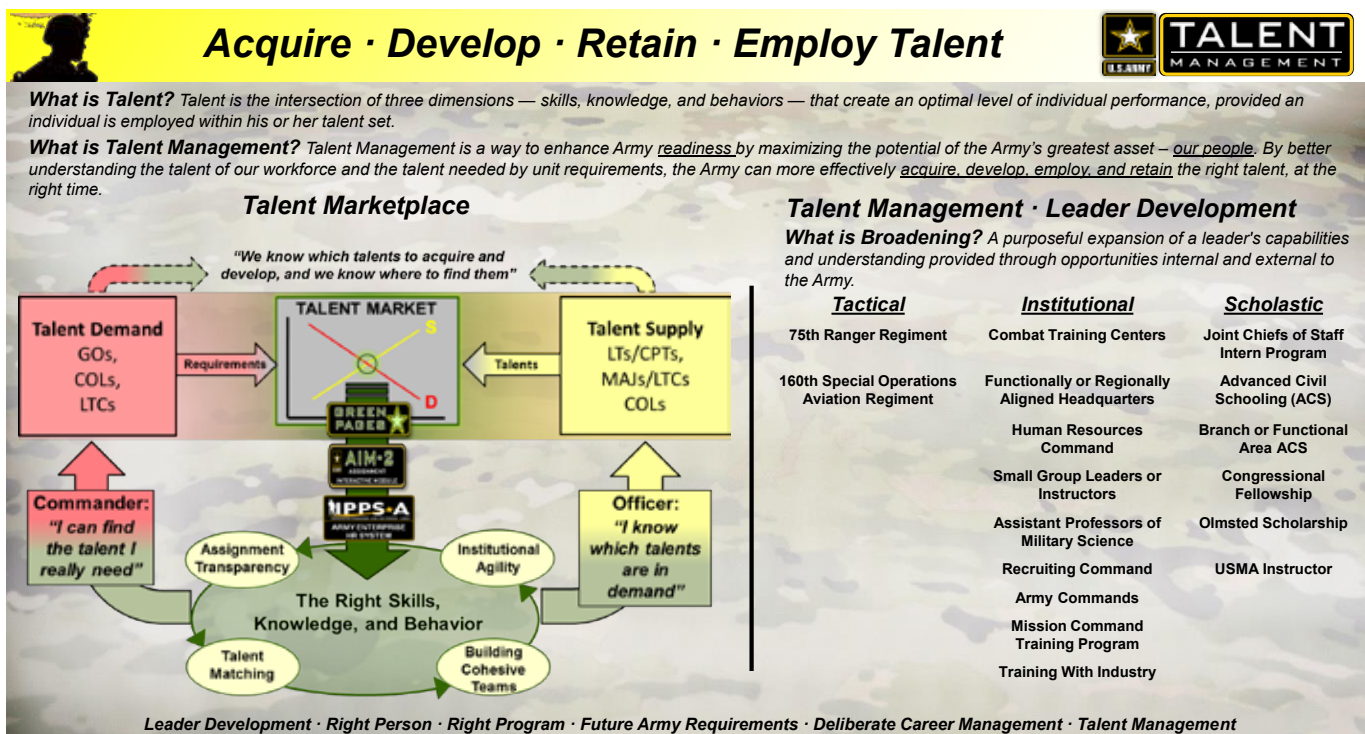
Acquire · Develop · Retain · Employ Talent

U.S. ARMY TALENT MANAGEMENT

What is Talent? Talent is the intersection of three dimensions — skills, knowledge, and behaviors — that create an optimal level of individual performance, provided an individual is employed within his or her talent set.

What is Talent Management? Talent Management is a way to enhance Army readiness by maximizing the potential of the Army's greatest asset – our people. By better understanding the talent of our workforce and the talent needed by unit requirements, the Army can more effectively acquire, develop, employ, and retain the right talent, at the right time.

Talent Marketplace

"We know which talents to acquire and develop, and we know where to find them"

Talent Demand
GOs,
COLs,
LTCs

Requirements

TALENT MARKET
S
D

Talents

Talent Supply
LTs/CPTs,
MAJs/LTCs
COLs

GREEN PAGES

AIM•2 ASSIGNMENT INTERACTIVE MODULE

IPPS•A ARMY ENTERPRISE HR SYSTEM

Commander:
"I can find the talent I really need"

Officer:
"I know which talents are in demand"

Assignment Transparency

Institutional Agility

The Right Skills, Knowledge, and Behavior

Talent Matching

Building Cohesive Teams

Talent Management · Leader Development

What is Broadening? A purposeful expansion of a leader's capabilities and understanding provided through opportunities internal and external to the Army.

| Tactical | Institutional | Scholastic |
|---|---|---|
| 75th Ranger Regiment | Combat Training Centers | Joint Chiefs of Staff Intern Program |
| 160th Special Operations Aviation Regiment | Functionally or Regionally Aligned Headquarters | Advanced Civil Schooling (ACS) |
| | Human Resources Command | Branch or Functional Area ACS |
| | Small Group Leaders or Instructors | Congressional Fellowship |
| | Assistant Professors of Military Science | Olmsted Scholarship |
| | Recruiting Command | USMA Instructor |
| | Army Commands | |
| | Mission Command Training Program | |
| | Training With Industry | |

Leader Development · Right Person · Right Program · Future Army Requirements · Deliberate Career Management · Talent Management